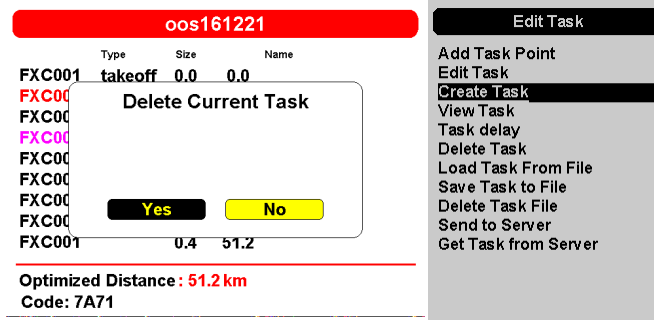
oos161221

| | Type | Size | Name |
|---|---|---|---|
| FXC001 | takeoff | 0.0 | 0.0 |
| FXC00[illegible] | | | |
| FXC00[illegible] | | | |
| FXC00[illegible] | | | |
| FXC00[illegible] | | | |
| FXC00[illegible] | | | |
| FXC00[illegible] | | | |
| FXC00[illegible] | | | |
| FXC001 | | 0.4 | 51.2 |

Delete Current Task

Yes No

Optimized Distance : 51.2 km
Code: 7A71

Edit Task
Add Task Point
Edit Task
Create Task
View Task
Task delay
Delete Task
Load Task From File
Save Task to File
Delete Task File
Send to Server
Get Task from Server